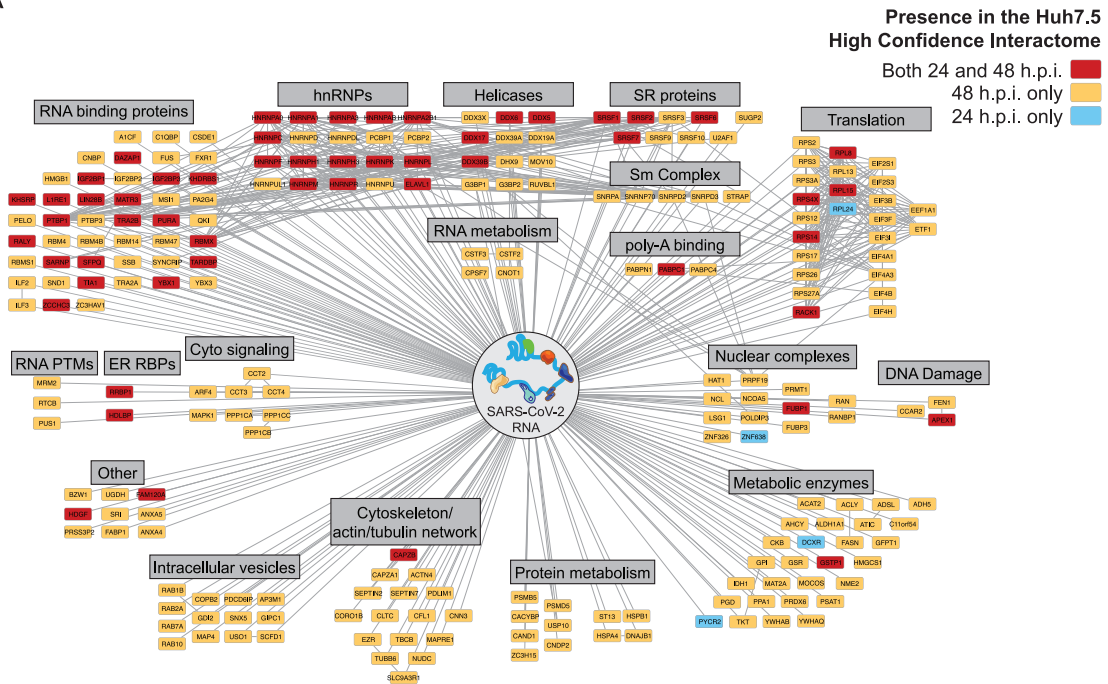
A

Presence in the Huh7.5 High Confidence Interactome
Both 24 and 48 h.p.i.
48 h.p.i. only
24 h.p.i. only

RNA binding proteins
A1CF C1QBP CSDE1
CNBP DAZAP1 FUS FXR1
HMGB1 IGF2BP1 IGF2BP2 IGF2BP3 KHDRBS1
KHSRP L1RE1 LIN28B MATR3 MSI1 PA2G4
PELO PTBP1 PTBP3 TRA2B PURA QKI
RALY RBM4 RBM4B RBM14 RBM47 RBMX
RBMS1 SARNP SFPQ SSB SYNCRIP TARDBP
ILF2 SND1 TIA1 TRA2A YBX1 YBX3
ILF3 ZCCHC3 ZC3HAV1

hnRNPs
HNRNPA0 HNRNPA1 HNRNPA2 HNRNPA3 HNRNPAB HNRNPA2B1
HNRNPC HNRNPD HNRNPDL PCBP1 PCBP2
HNRNPF HNRNPH1 HNRNPH3 HNRNPK HNRNPL
HNRNPUL1 HNRNPM HNRNPR HNRNPU ELAVL1

Helicases
DDX3X DDX6 DDX5
DDX17 DDX39A DDX1A
DDX39B DHX9 MOV10
G3BP1 G3BP2 RUVBL1

SR proteins
SRSF1 SRSF2 SRSF3 SRSF6 SUGP2
SRSF7 SRSF9 SRSF10 U2AF1

Sm Complex
SNRPA SNRNP70 SNRPD2 SNRPD3 STRAP

RNA metabolism
CSTF3 CSTF2
CPSF7 CNOT1

poly-A binding
PABPN1 PABPC1 PABPC4

Translation
RPS2 RPL8
RPS3 RPL13 EIF2S1
RPS3A EIF2S3
RPS4X RPL15 EIF3B
RPL24 EEF1A1
RPS12 EIF3F ETF1
RPS14 EIF3I
RPS17 EIF4A1
RPS26 EIF4A3
RPS27A EIF4B
RACK1 EIF4H

RNA PTMs
MRM2
RTCB
PUS1

ER RBPs
RRBP1
HDLBP

Cyto signaling
CCT2
ARF4 CCT3 CCT4
MAPK1 PPP1CA PPP1CC
PPP1CB

SARS-CoV-2 RNA

Nuclear complexes
HAT1 PRPF19
PRMT1
NCL NCOA5 RAN
FUBP1
LSG1 POLDIP3 RANBP1
FUBP3
ZNF326 ZNF638

DNA Damage
FEN1
CCAR2
APEX1

Other
BZW1 UGDH FAM120A
HDGF SRI ANXA5
PRSS3P2 FABP1 ANXA4

Cytoskeleton/ actin/tubulin network
CAPZB
CAPZA1 ACTN4
SEPTIN2 SEPTIN7 PDLIM1
CORO1B CLTC CFL1 CNN3
EZR TBCB MAPRE1
TUBB6 NUDC
SLC9A3R1

Intracellular vesicles
RAB1B
COPB2 PDCD6IP AP3M1
RAB2A GDI2 SNX5 GIPC1
RAB7A MAP4 USO1 SCFD1
RAB10

Protein metabolism
PSMB5 PSMD5
CACYBP ST13 HSPB1
USP10
CAND1 HSPA4 DNAJB1
CNDP2
ZC3H15

Metabolic enzymes
ACAT2 ACLY ADSL ADH5
AHCY ALDH1A1 ATIC C11orf54
CKB DCXR FASN GFPT1
GPI GSR GSTP1 HMGCS1
IDH1 MAT2A MOCOS NME2
PGD PPA1 PRDX6 PSAT1
PYCR2 TKT YWHAB YWHAQ